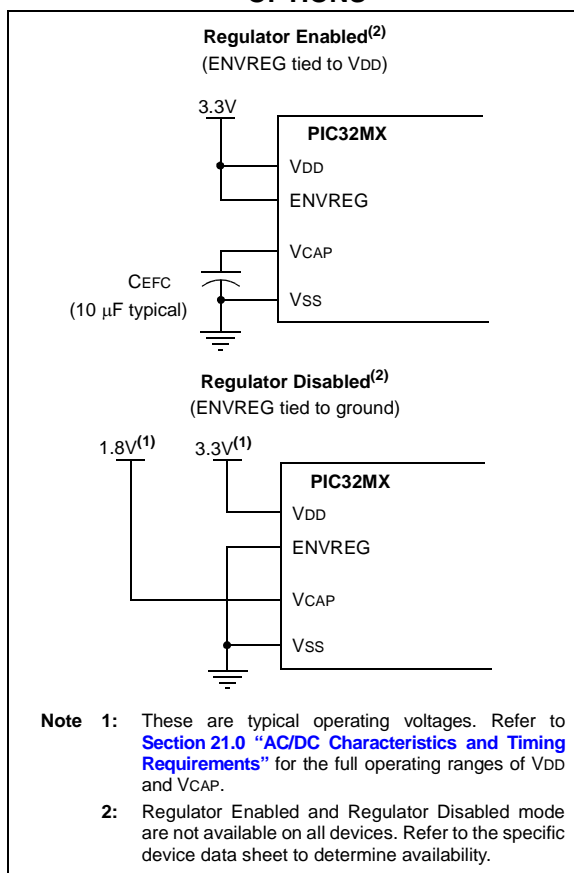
OPTIONS

Regulator Enabled$^{(2)}$
(ENVREG tied to VDD)

3.3V

PIC32MX

VDD

ENVREG

VCAP

CEFC
(10 μF typical)

VSS

Regulator Disabled$^{(2)}$
(ENVREG tied to ground)

1.8V$^{(1)}$ 3.3V$^{(1)}$

PIC32MX

VDD

ENVREG

VCAP

VSS

Note 1: These are typical operating voltages. Refer to Section 21.0 "AC/DC Characteristics and Timing Requirements" for the full operating ranges of VDD and VCAP.

2: Regulator Enabled and Regulator Disabled mode are not available on all devices. Refer to the specific device data sheet to determine availability.